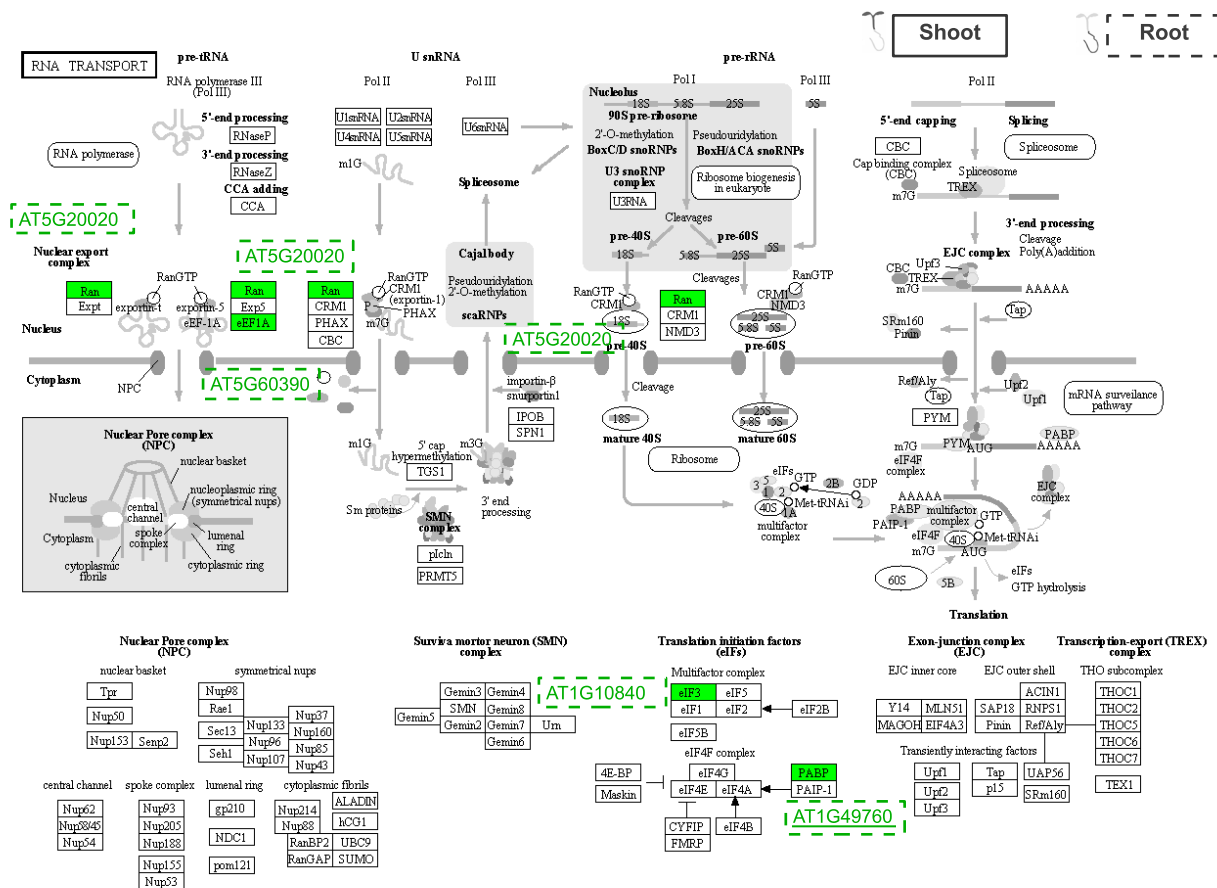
Shoot
Root

RNA TRANSPORT

pre-tRNA
RNA polymerase III (Pol III)
5'-end processing
RNaseP
3'-end processing
RNaseZ
CCA adding
CCA
RNA polymerase

U snRNA
Pol II
Pol III
U1snRNA
U2snRNA
U4snRNA
U5snRNA
U6snRNA
m1G
Spliceosome

pre-rRNA
Pol I
Pol III
Nucleolus
18S
5.8S
25S
5S
90S pre-ribosome
2'-O-methylation
BoxC/D snoRNPs
Pseudouridylation
BoxH/ACA snoRNPs
U3 snoRNP complex
U3RNA
Ribosome biogenesis in eukaryote
Cleavages
pre-40S
pre-60S
18S
5.8S
25S
5S
Cleavages

Pol II
5'-end capping
Splicing
CBC
Spliceosome
Cap binding complex (CBC)
Spliceosome
TREX
m7G
3'-end processing
Cleavage
Poly(A)addition
EJC complex
CBC
Upf3
TREX
m7G
AAAAA
Tap
SRm160
Pinin

AT5G20020
Nuclear export complex
AT5G20020
RanGTP
exportin-t
exportin-5
eEF-1A
Ran
Expt
Ran
Exp5
eEF1A
Ran
CRM1
PHAX
CBC
RanGTP
CRM1 (exportin-1)
P
PHAX
m7G
Cajal body
Pseudouridylation
2'-O-methylation
scaRNPs
RanGTP
CRM1
18S
Ran
CRM1
NMD3
RanGTP
CRM1
NMD3
25S
5.8S
5S
AT5G20020
pre-40S
pre-60S

Nucleus
Cytoplasm
NPC
AT5G60390
importin-β
snurportin1
IPOB
SPN1
Cleavage
18S
mature 40S
25S
5.8S
5S
mature 60S
Ribosome
Ref/Aly
Tap
PYM
Upf2
Upf1
mRNA surveilance pathway

Nuclear Pore complex (NPC)
nuclear basket
Nucleus
nucleoplasmic ring (symmetrical nups)
central channel
spoke complex
lumenal ring
Cytoplasm
cytoplasmic fibrils
cytoplasmic ring

m1G
5' cap hypermethylation
m3G
TGS1
Sm proteins
SMN complex
3' end processing
pICln
PRMT5

eIFs
GTP
2B
GDP
3
5
1
2
1A
2
Met-tRNAi
40S
multifactor complex
PABP
AAAAA
m7G
PYM
AUG
eIF4F complex
AAAAA
PABP
PAIP-1
eIF4F
multifactor complex
GTP
40S
Met-tRNAi
m7G
AUG
EJC complex
60S
5B
eIFs
GTP hydrolysis
Translation

Nuclear Pore complex (NPC)
nuclear basket
symmetrical nups
Tpr
Nup50
Nup153
Senp2
Nup98
Rae1
Sec13
Seh1
Nup133
Nup96
Nup107
Nup37
Nup160
Nup85
Nup43
central channel
spoke complex
lumenal ring
cytoplasmic fibrils
Nup62
Nup58/45
Nup54
Nup93
Nup205
Nup188
Nup155
Nup53
gp210
NDC1
pom121
Nup214
Nup88
RanBP2
RanGAP
ALADIN
hCG1
UBC9
SUMO

Surviva mortor neuron (SMN) complex
Gemin5
Gemin3
SMN
Gemin2
Gemin4
Gemin8
Gemin7
Gemin6
Urn

Translation initiation factors (eIFs)
AT1G10840
Multifactor complex
eIF3
eIF5
eIF1
eIF2
eIF2B
eIF5B
eIF4F complex
4E-BP
Maskin
eIF4G
eIF4E
eIF4A
PABP
PAIP-1
CYFIP
FMRP
eIF4B
AT1G49760

Exon-junction complex (EJC)
EJC inner core
EJC outer shell
Y14
MAGOH
MLN51
EIF4A3
ACIN1
SAP18
Pinin
RNPS1
Ref/Aly
Transiently interacting factors
Upf1
Upf2
Upf3
Tap
p15
UAP56
SRm160

Transcription-export (TREX) complex
THO subcomplex
THOC1
THOC2
THOC5
THOC6
THOC7
TEX1